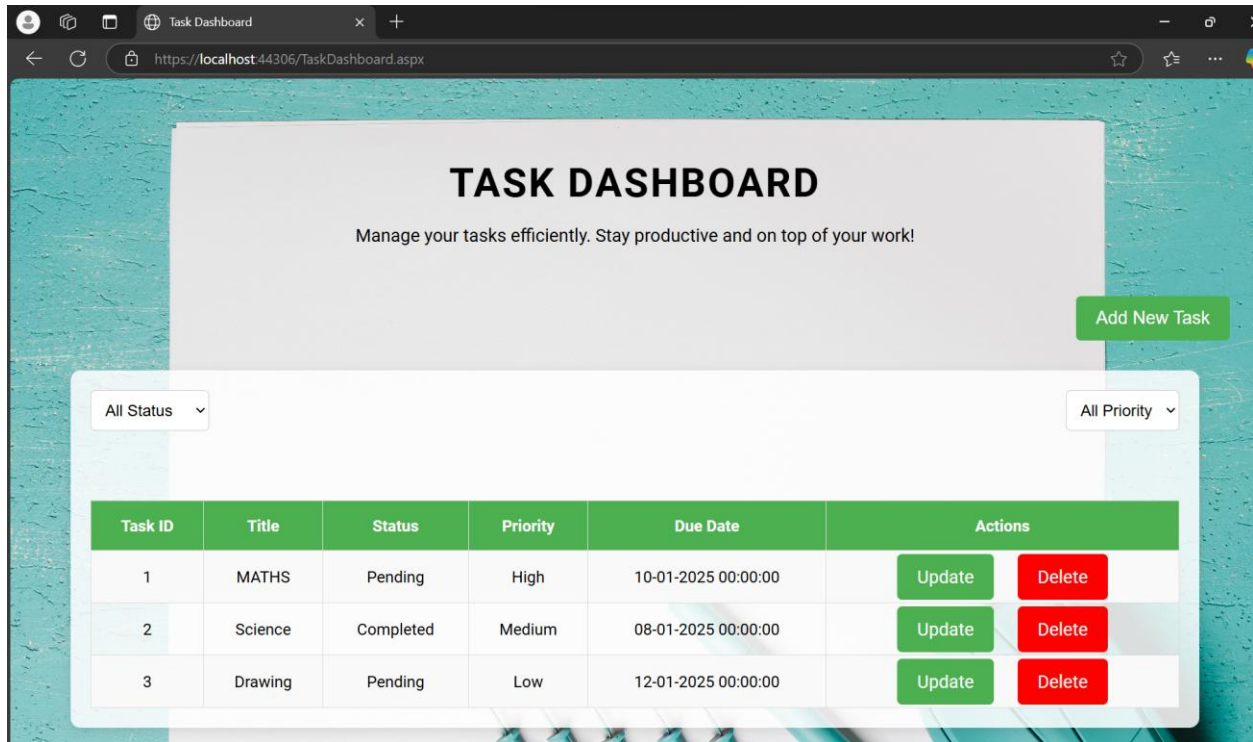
Task Dashboard

https://localhost:44306/TaskDashboard.aspx

TASK DASHBOARD

Manage your tasks efficiently. Stay productive and on top of your work!

Add New Task

All Status

All Priority

| Task ID | Title | Status | Priority | Due Date | Actions |
|---|---|---|---|---|---|
| 1 | MATHS | Pending | High | 10-01-2025 00:00:00 | Update Delete |
| 2 | Science | Completed | Medium | 08-01-2025 00:00:00 | Update Delete |
| 3 | Drawing | Pending | Low | 12-01-2025 00:00:00 | Update Delete |